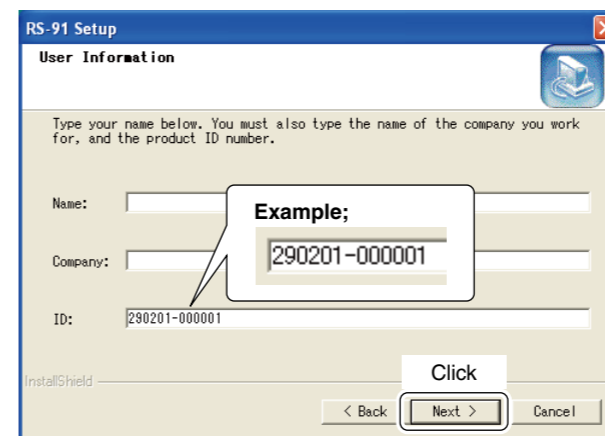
RS-91 Setup

User Information

Type your name below. You must also type the name of the company you work for, and the product ID number.

Name:

Example;

290201-000001

Company:

ID: 290201-000001

InstallShield

Click

< Back

Next >

Cancel